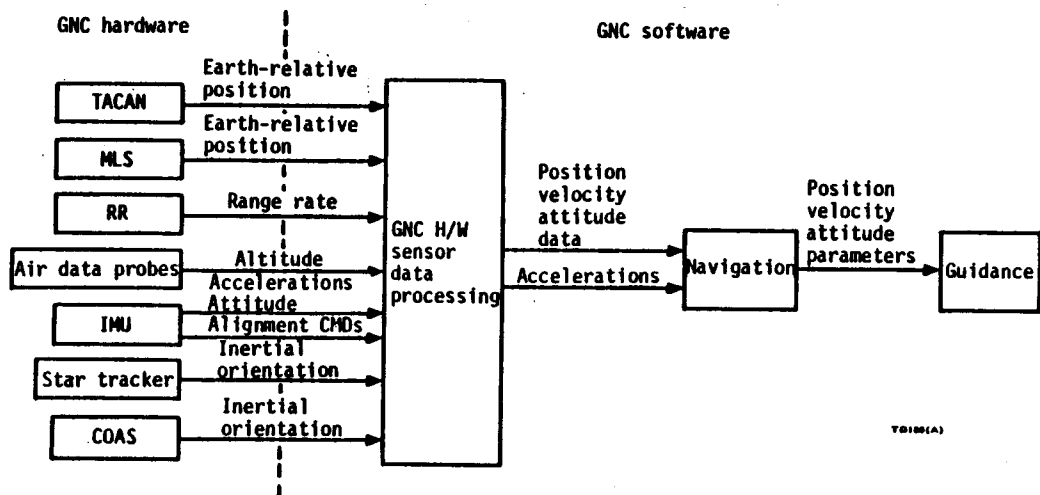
GNC hardware

GNC software

TACAN

Earth-relative position

MLS

Earth-relative position

RR

Range rate

Air data probes

Altitude

Accelerations

Attitude

IMU

Alignment CMDs

Inertial orientation

Star tracker

Inertial orientation

COAS

GNC H/W sensor data processing

Position velocity attitude data

Accelerations

Navigation

Position velocity attitude parameters

Guidance

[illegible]